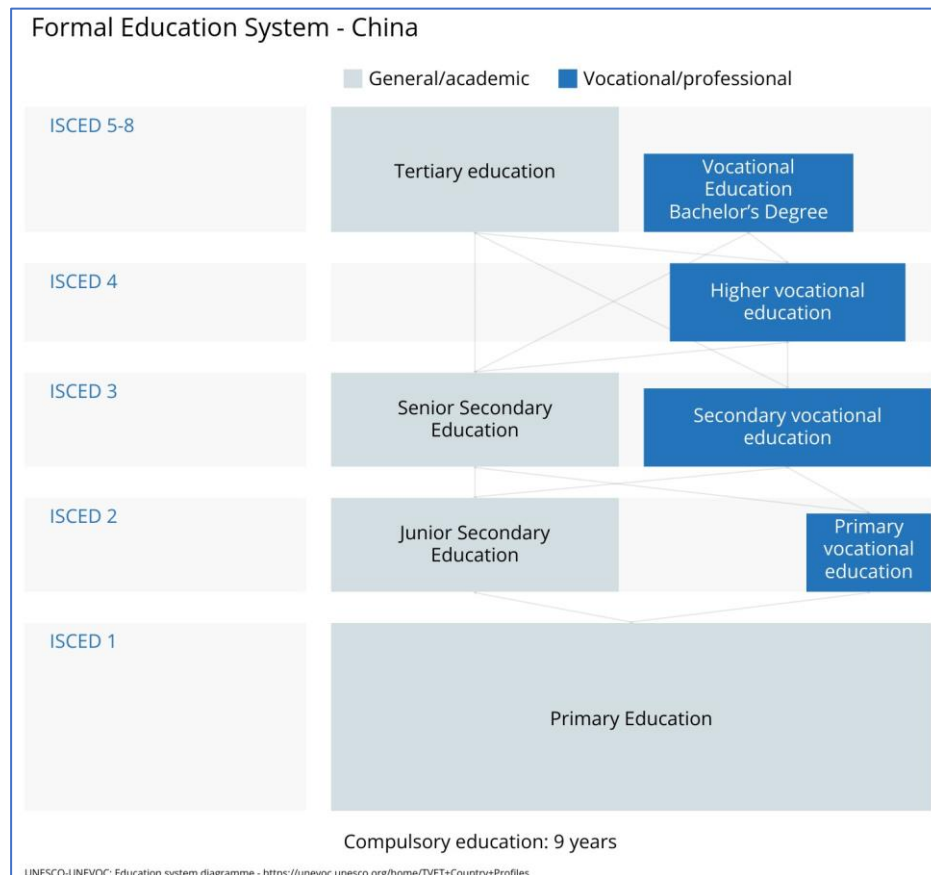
Formal Education System - China

General/academic
Vocational/professional

ISCED 5-8

Tertiary education

Vocational Education Bachelor's Degree

ISCED 4

Higher vocational education

ISCED 3

Senior Secondary Education

Secondary vocational education

ISCED 2

Junior Secondary Education

Primary vocational education

ISCED 1

Primary Education

Compulsory education: 9 years

UNESCO-UNEVOC: Education system diagramme - https://unevoc.unesco.org/home/TVET+Country+Profiles